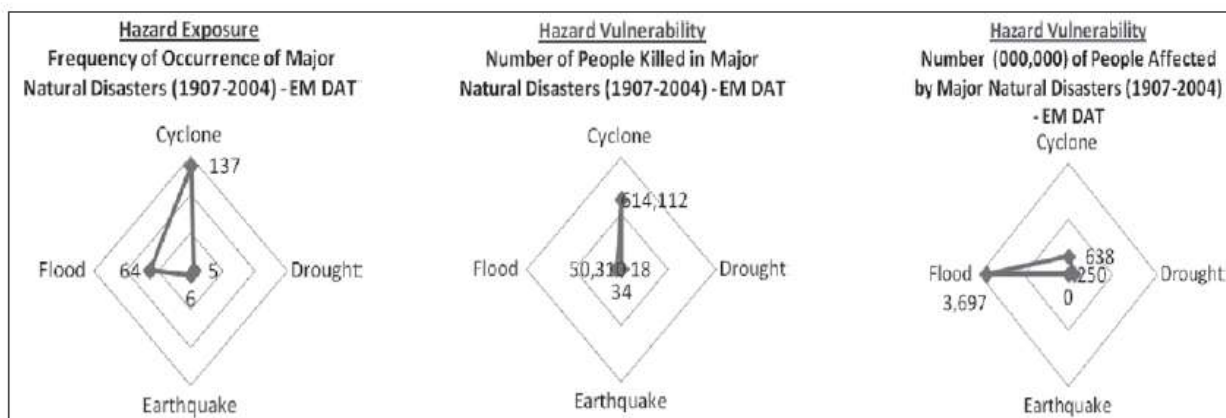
Hazard Exposure
Frequency of Occurrence of Major Natural Disasters (1907-2004) - EM DAT

Cyclone
137
Flood
64
5
Drought
6
Earthquake

Hazard Vulnerability
Number of People Killed in Major Natural Disasters (1907-2004) - EM DAT

Cyclone
614,112
Flood
50,310
18
Drought
34
Earthquake

Hazard Vulnerability
Number (000,000) of People Affected by Major Natural Disasters (1907-2004) - EM DAT

Cyclone
638
250
Flood
Drought
3,697
0
Earthquake